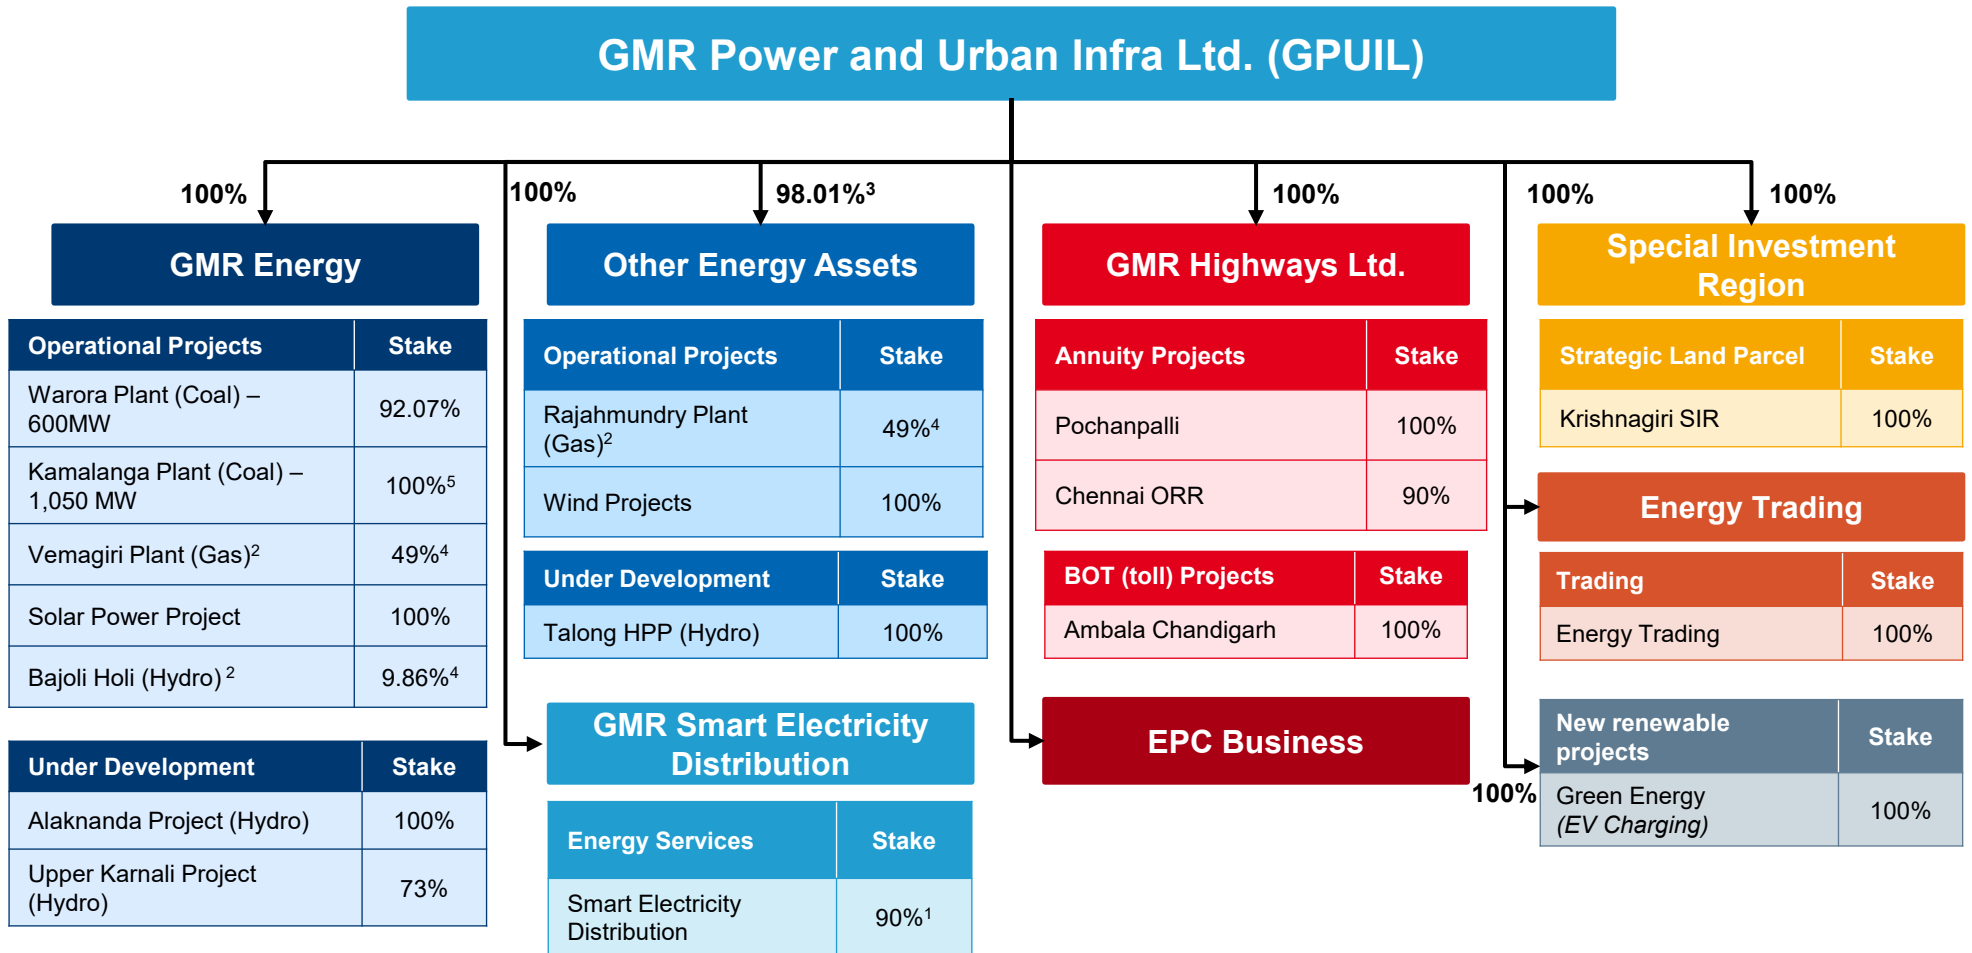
GMR Power and Urban Infra Ltd. (GPUIL)

100%

GMR Energy

| Operational Projects | Stake |
|---|---|
| Warora Plant (Coal) – 600MW | 92.07% |
| Kamalanga Plant (Coal) – 1,050 MW | 100%$^5$ |
| Vemagiri Plant (Gas)$^2$ | 49%$^4$ |
| Solar Power Project | 100% |
| Bajoli Holi (Hydro)$^2$ | 9.86%$^4$ |

| Under Development | Stake |
|---|---|
| Alaknanda Project (Hydro) | 100% |
| Upper Karnali Project (Hydro) | 73% |

100%

98.01%$^3$

Other Energy Assets

| Operational Projects | Stake |
|---|---|
| Rajahmundry Plant (Gas)$^2$ | 49%$^4$ |
| Wind Projects | 100% |

| Under Development | Stake |
|---|---|
| Talong HPP (Hydro) | 100% |

GMR Smart Electricity Distribution

| Energy Services | Stake |
|---|---|
| Smart Electricity Distribution | 90%$^1$ |

100%

GMR Highways Ltd.

| Annuity Projects | Stake |
|---|---|
| Pochanpalli | 100% |
| Chennai ORR | 90% |

| BOT (toll) Projects | Stake |
|---|---|
| Ambala Chandigarh | 100% |

EPC Business

100%

100%

Special Investment Region

| Strategic Land Parcel | Stake |
|---|---|
| Krishnagiri SIR | 100% |

Energy Trading

| Trading | Stake |
|---|---|
| Energy Trading | 100% |

100%

| New renewable projects | Stake |
|---|---|
| Green Energy (EV Charging) | 100% |